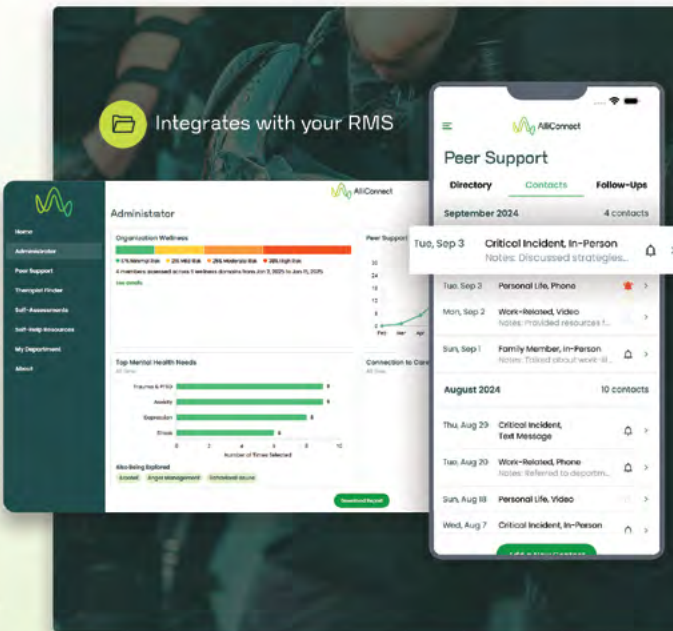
Integrates with your RMS

AlliConnect

Home
Administrator
Peer Support
Therapist Finder
Self-Assessments
Self-Help Resources
My Department
About

Administrator

Organization Wellness

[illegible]

Top Mental Health Needs
All Time

Trauma & PTSD
Anxiety
Depression
Stress

Number of Times Selected

Also Being Explored

Peer Support

Connection to Care

Download Report

AlliConnect

Peer Support

Directory
Contacts
Follow-Ups

September 2024
4 contacts

Tue, Sep 3
Critical Incident, In-Person
Notes: Discussed strategies...

Tue, Sep 3
Personal Life, Phone

Mon, Sep 2
Work-Related, Video
Notes: Provided resources f...

Sun, Sep 1
Family Member, In-Person
Notes: Talked about work-li...

August 2024
10 contacts

Thu, Aug 29
Critical Incident, Text Message

Tue, Aug 20
Work-Related, Phone
Notes: Referred to departm...

Sun, Aug 18
Personal Life, Video

Wed, Aug 7
Critical Incident, In-Person

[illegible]